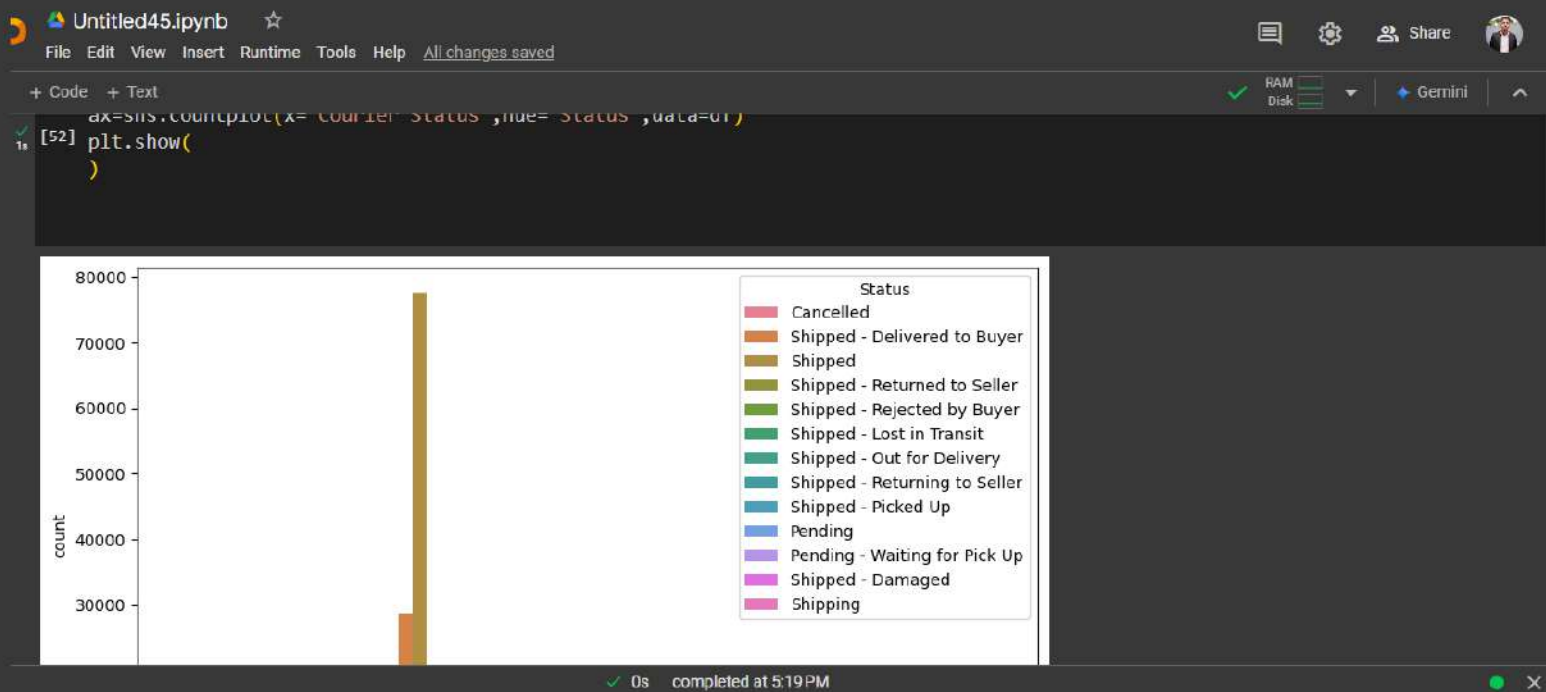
Untitled45.ipynb ☆

File Edit View Insert Runtime Tools Help All changes saved

Share

+ Code + Text

RAM Disk

Gemini

1s [52]

ax=sns.countplot(x='Courier Status',hue='Status',data=df)
plt.show(
)

80000
70000
60000
50000
40000
30000

count

Status
Cancelled
Shipped - Delivered to Buyer
Shipped
Shipped - Returned to Seller
Shipped - Rejected by Buyer
Shipped - Lost in Transit
Shipped - Out for Delivery
Shipped - Returning to Seller
Shipped - Picked Up
Pending
Pending - Waiting for Pick Up
Shipped - Damaged
Shipping

✓ 0s completed at 5:19 PM